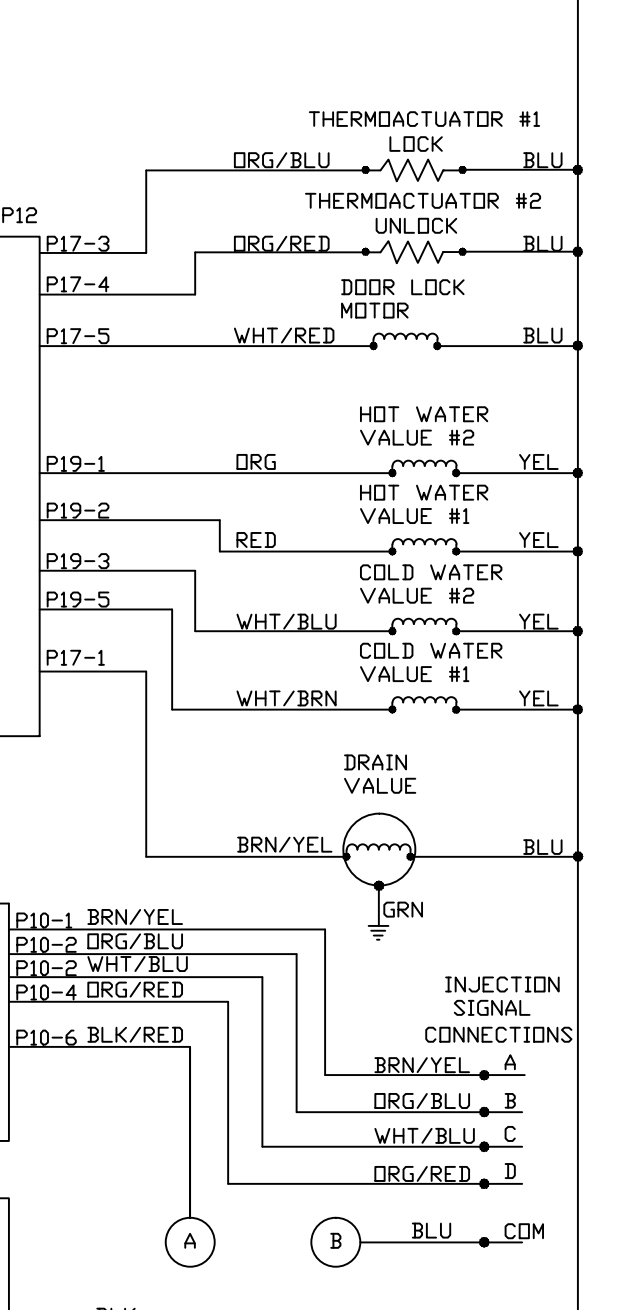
THERMOACTUATOR #1
LOCK
ORG/BLU
BLU
P12
THERMOACTUATOR #2
UNLOCK
P17-3
ORG/RED
BLU
P17-4
DOOR LOCK
MOTOR
P17-5
WHT/RED
BLU
HOT WATER
VALUE #2
P19-1
ORG
YEL
HOT WATER
VALUE #1
P19-2
RED
YEL
P19-3
COLD WATER
VALUE #2
P19-5
WHT/BLU
YEL
P17-1
COLD WATER
VALUE #1
WHT/BRN
YEL
DRAIN
VALUE
BRN/YEL
BLU
GRN
P10-1 BRN/YEL
P10-2 ORG/BLU
P10-2 WHT/BLU
P10-4 ORG/RED
INJECTION
SIGNAL
CONNECTIONS
P10-6 BLK/RED
BRN/YEL A
ORG/BLU B
WHT/BLU C
ORG/RED D
A
B
BLU
COM